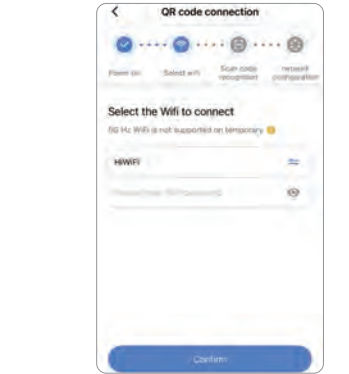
<

QR code connection

Power on

Select wifi

Scan code recognition

network configuration

Select the Wifi to connect

5G Hz WiFi is not supported on temporary

HiWiFi

Please enter Wi-Fi password

Confirm